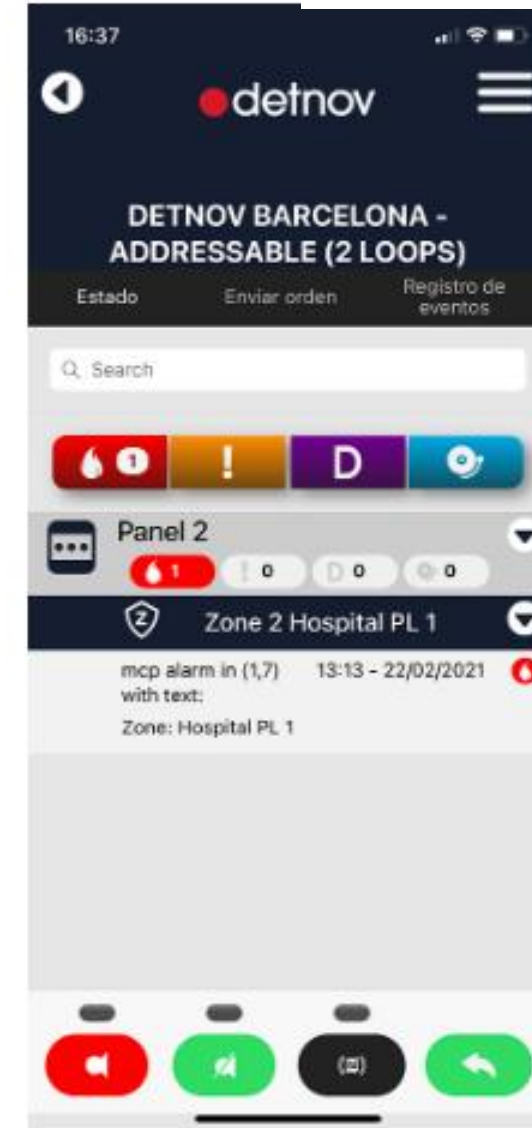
16:37

detnov

DETNOV BARCELONA - ADDRESSABLE (2 LOOPS)

Estado
Enviar orden
Registro de eventos

Search

1
!
D

Panel 2
1
0
0
0

Zone 2 Hospital PL 1

mcp alarm in (1,7) with text:
13:13 - 22/02/2021
Zone: Hospital PL 1